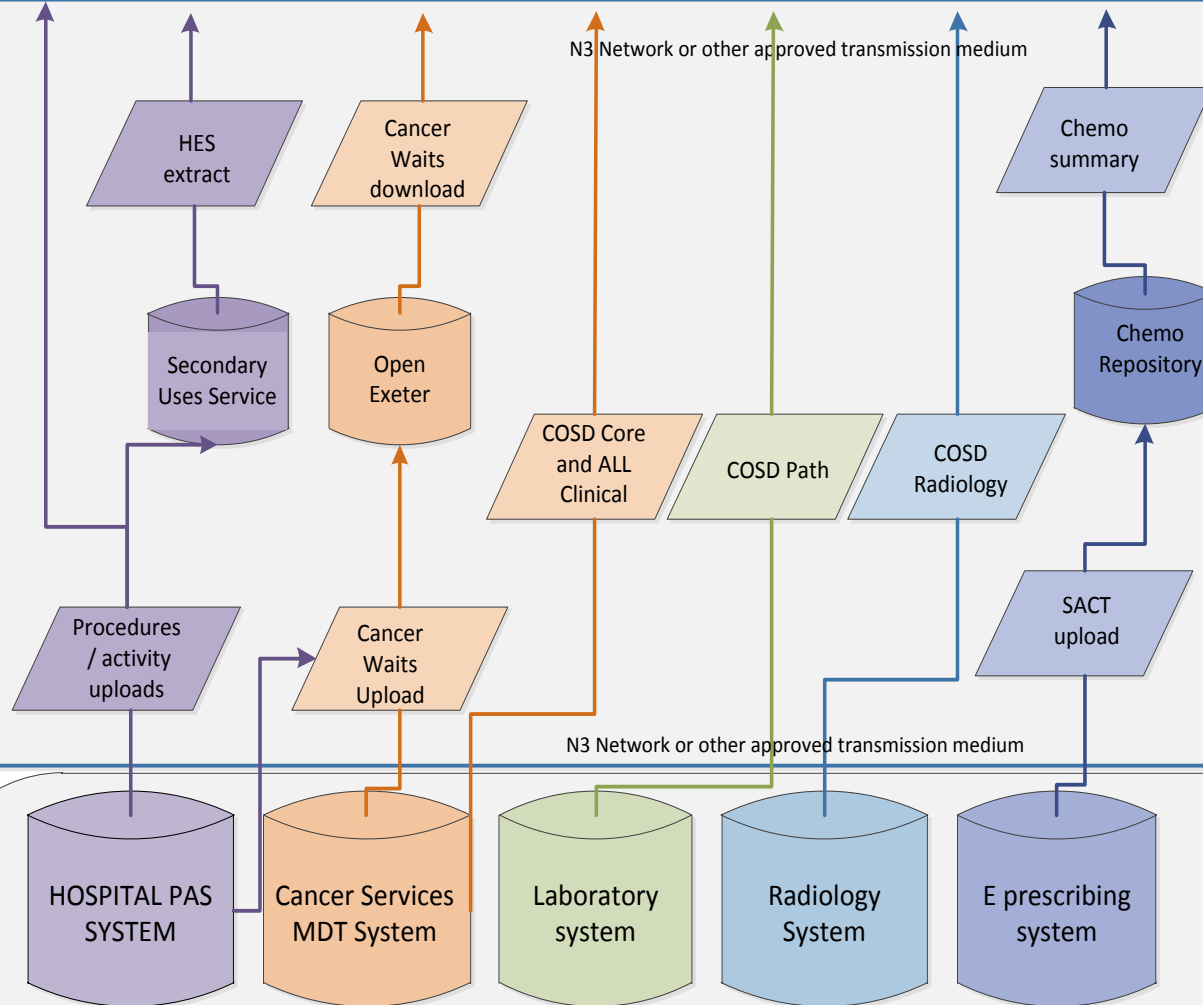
N3 Network or other approved transmission medium

HES extract

Cancer Waits download

Chemo summary

Secondary Uses Service

Open Exeter

Chemo Repository

COSD Core and ALL Clinical

COSD Path

COSD Radiology

Procedures / activity uploads

Cancer Waits Upload

SACT upload

N3 Network or other approved transmission medium

HOSPITAL PAS SYSTEM

Cancer Services MDT System

Laboratory system

Radiology System

E prescribing system